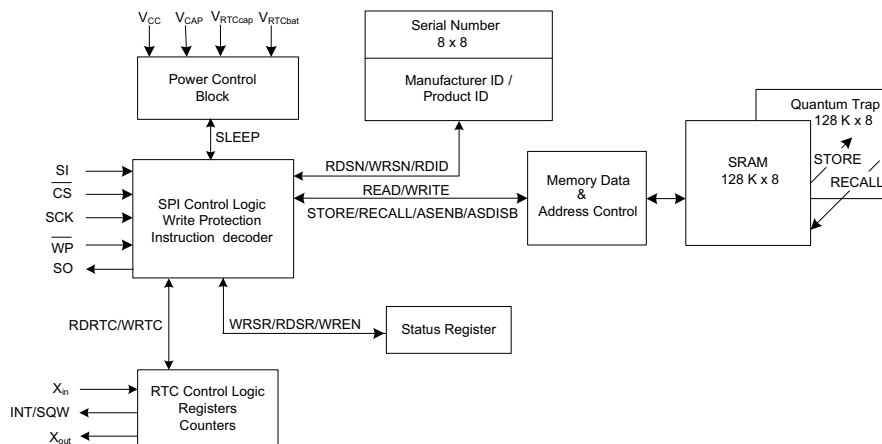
$V_{CC}$ $V_{CAP}$ $V_{RTCcap}$ $V_{RTCbat}$

Power Control Block

Serial Number 8 x 8

Manufacturer ID / Product ID

Quantum Trap 128 K x 8

SLEEP

SRAM 128 K x 8

STORE

RECALL

$SI$

$\overline{CS}$

SCK

$\overline{WP}$

SO

SPI Control Logic Write Protection Instruction decoder

RDSN/WRSN/RDID

READ/WRITE

STORE/RECALL/ASENB/ASDISB

Memory Data & Address Control

RDRTC/WRTC

WRSR/RDSR/WREN

Status Register

$X_{in}$

INT/SQW

$X_{out}$

RTC Control Logic Registers Counters